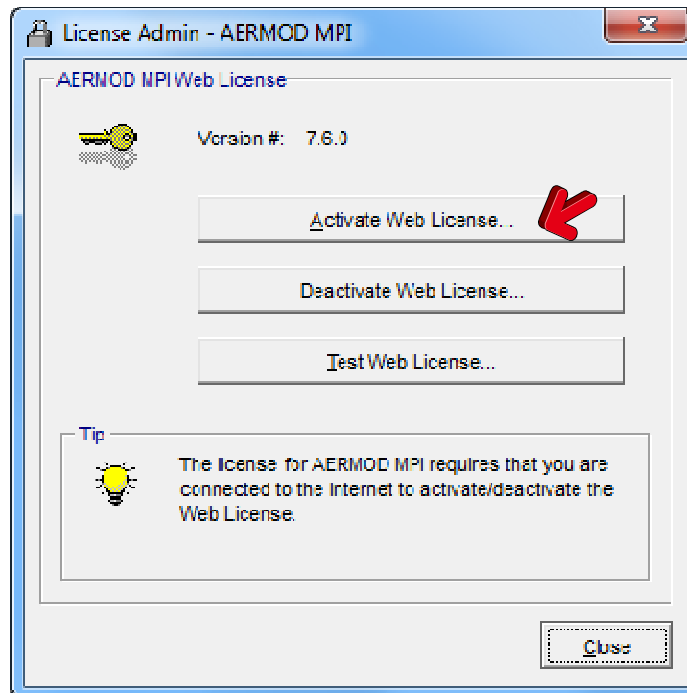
License Admin - AERMOD MPI

AERMOD MPI Web License

Version #: 7.6.0

Activate Web License...

Deactivate Web License...

Test Web License...

Tip

The license for AERMOD MPI requires that you are connected to the Internet to activate/deactivate the Web License.

Close